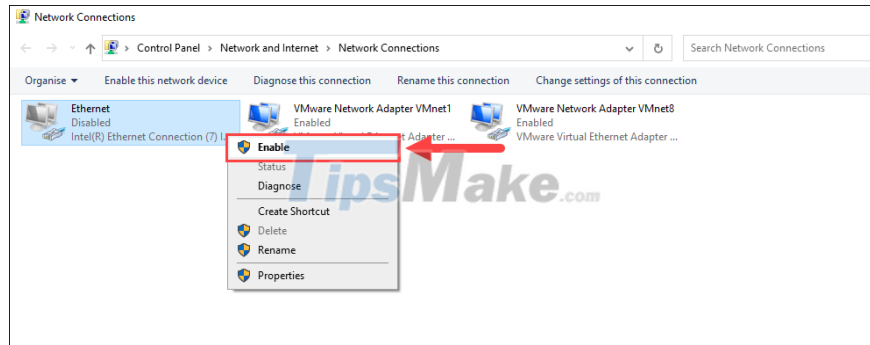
Network Connections

Control Panel > Network and Internet > Network Connections

Search Network Connections

Organise ▾ Enable this network device Diagnose this connection Rename this connection Change settings of this connection

Ethernet
Disabled
Intel(R) Ethernet Connection (7) I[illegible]

VMware Network Adapter VMnet1
Enabled
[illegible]

VMware Network Adapter VMnet8
Enabled
VMware Virtual Ethernet Adapter ...

Enable
Status
Diagnose
Create Shortcut
Delete
Rename
Properties

TipsMake.com